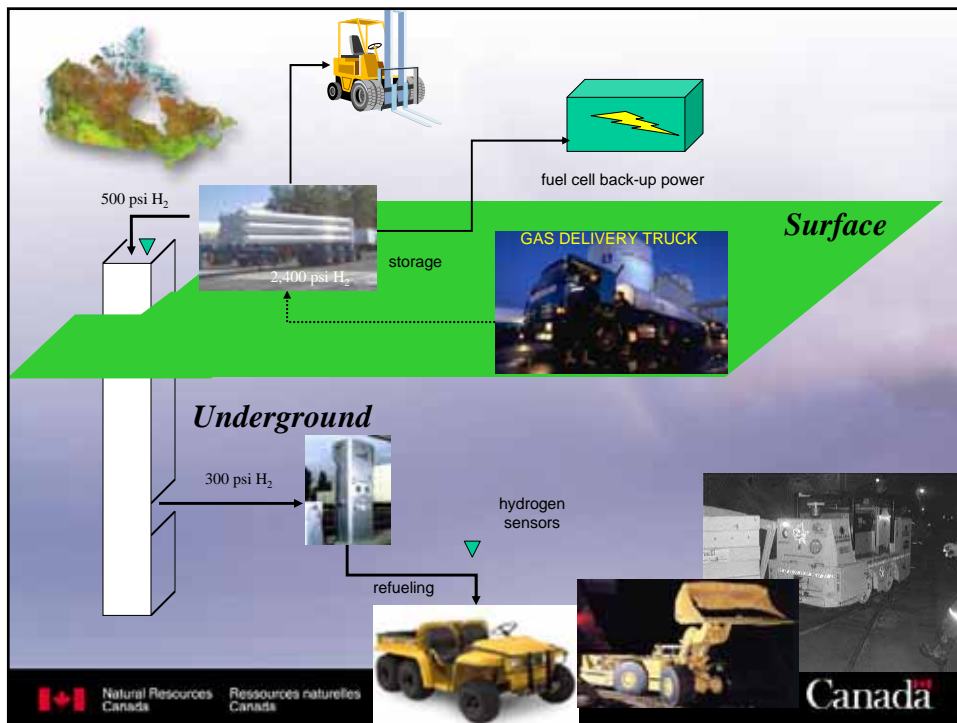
500 psi $H_2$

fuel cell back-up power

Surface

2,400 psi $H_2$

storage

GAS DELIVERY TRUCK

Underground

300 psi $H_2$

hydrogen sensors

refueling

Natural Resources Canada

Ressources naturelles Canada

Canada